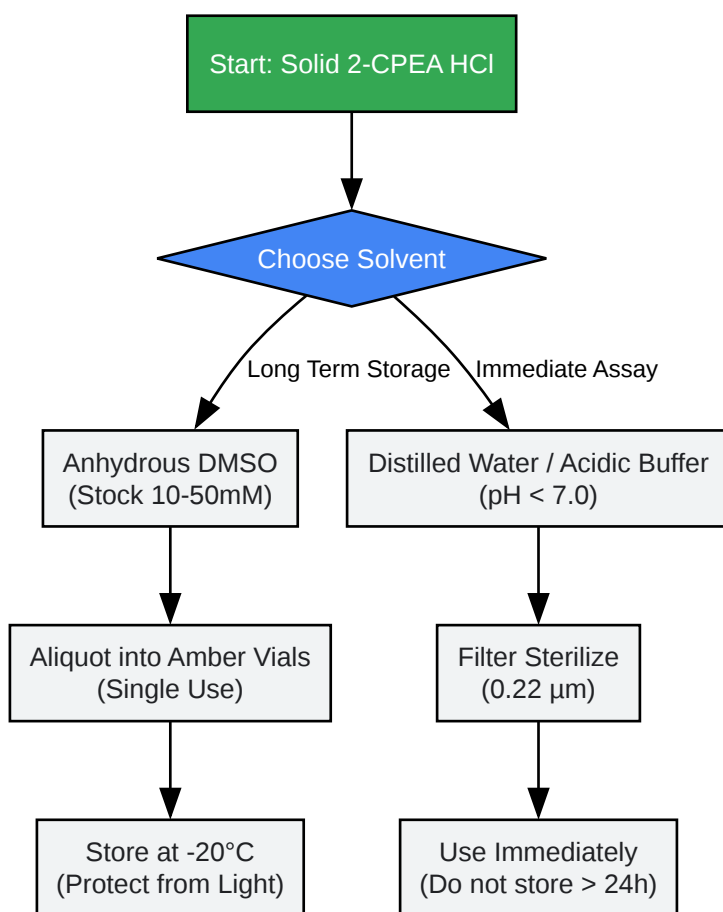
Start: Solid 2-CPEA HCl

Choose Solvent

Long Term Storage

Immediate Assay

Anhydrous DMSO
(Stock 10-50mM)

Distilled Water / Acidic Buffer
(pH < 7.0)

Aliquot into Amber Vials
(Single Use)

Filter Sterilize
(0.22 µm)

Store at -20°C
(Protect from Light)

Use Immediately
(Do not store > 24h)